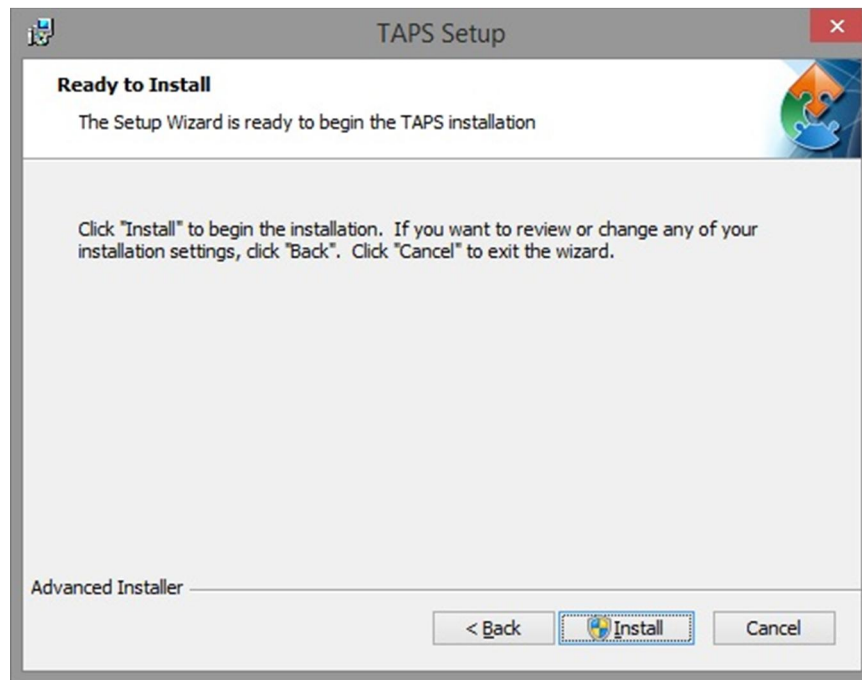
TAPS Setup

×

Ready to Install

The Setup Wizard is ready to begin the TAPS installation

Click "Install" to begin the installation. If you want to review or change any of your installation settings, click "Back". Click "Cancel" to exit the wizard.

Advanced Installer

< Back

Install

Cancel